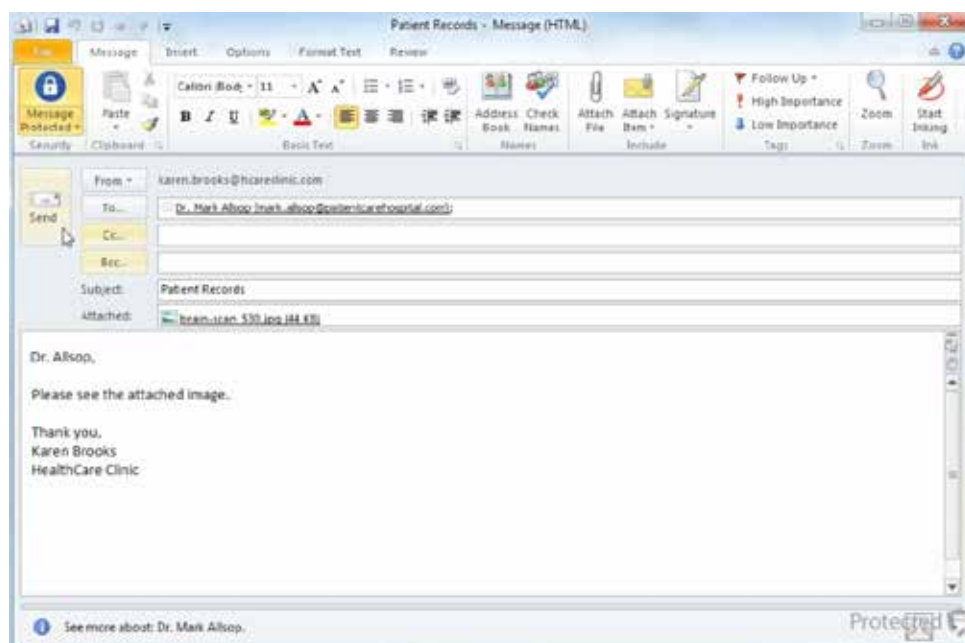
Patient Records - Message (HTML)

File Message Insert Options Format Text Review

Message Protected
Security

Paste
Clipboard

Calibri (Body) 11 A A
B I U A
Basic Text

Address Book Check Names
Names

Attach File Attach Item Signature
Include

Follow Up
High Importance
Low Importance
Tags

Zoom
Zoom

Start Inking
Ink

Send

From karen.brooks@hcareclinic.com
To... Dr. Mark Allsop (mark.allsop@patientcarehospital.com);
Cc...
Bcc...
Subject: Patient Records
Attached: brain-scan_530.jpg (44 KB)

Dr. Allsop,

Please see the attached image.

Thank you,
Karen Brooks
HealthCare Clinic

See more about: Dr. Mark Allsop.

Protected